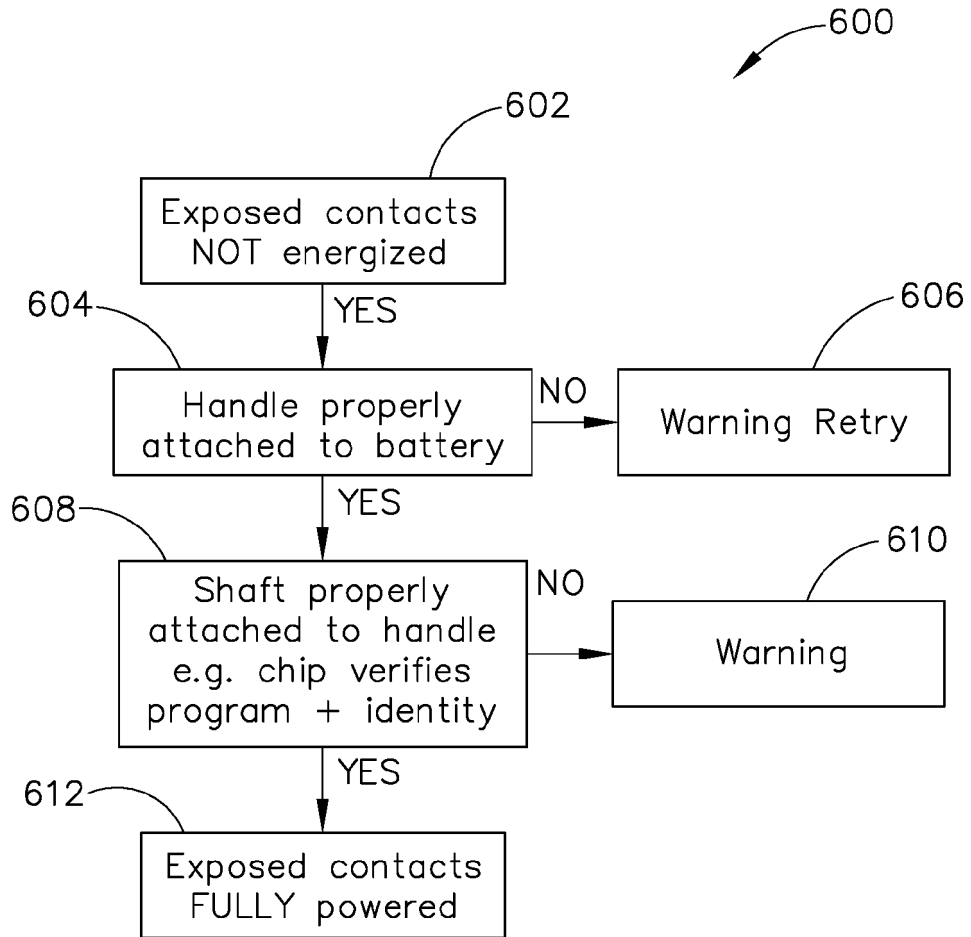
600

602

Exposed contacts NOT energized

604

YES

Handle properly attached to battery

NO

606

Warning Retry

608

YES

Shaft properly attached to handle e.g. chip verifies program + identity

NO

610

Warning

612

YES

Exposed contacts FULLY powered